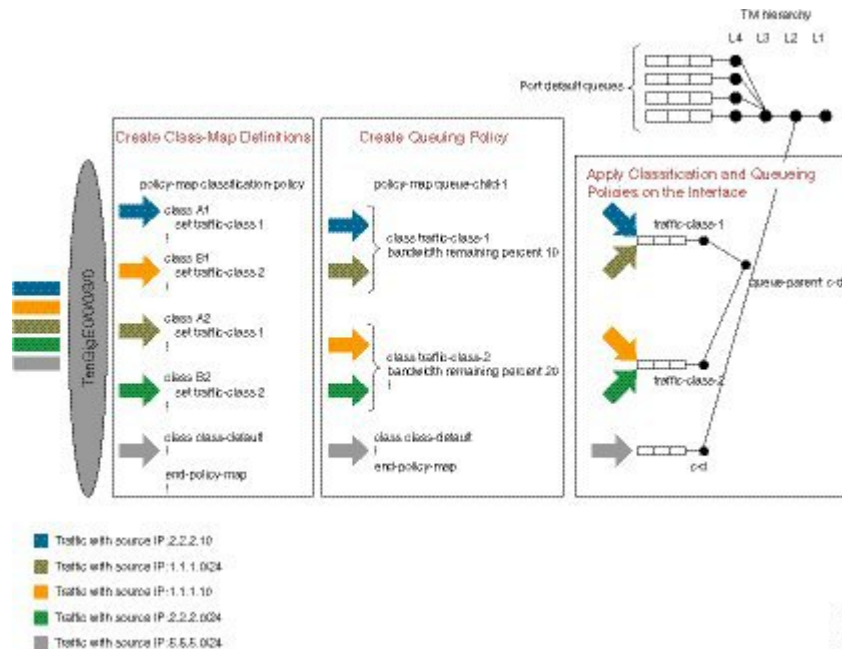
TM hierarchy
L4 L3 L2 L1
Port default queues

TenGigE0/0/0/0

Create Class-Map Definitions
policy-map classification-policy
class A1
set traffic-class 1
!
class B1
set traffic-class 2
!
class A2
set traffic-class 1
!
class B2
set traffic-class 2
!
class class-default
!
end-policy-map

Create Queuing Policy
policy-map queue-child-1
class traffic-class-1
bandwidth remaining percent 10
!
class traffic-class-2
bandwidth remaining percent 20
!
class class-default
!
end-policy-map

Apply Classification and Queueing Policies on the Interface
traffic-class-1
queue-parent c-d
traffic-class-2
c-d

Traffic with source IP: 2.2.2.10
Traffic with source IP: 1.1.1.0/24
Traffic with source IP: 1.1.1.10
Traffic with source IP: 2.2.2.0/24
Traffic with source IP: 5.5.5.0/24